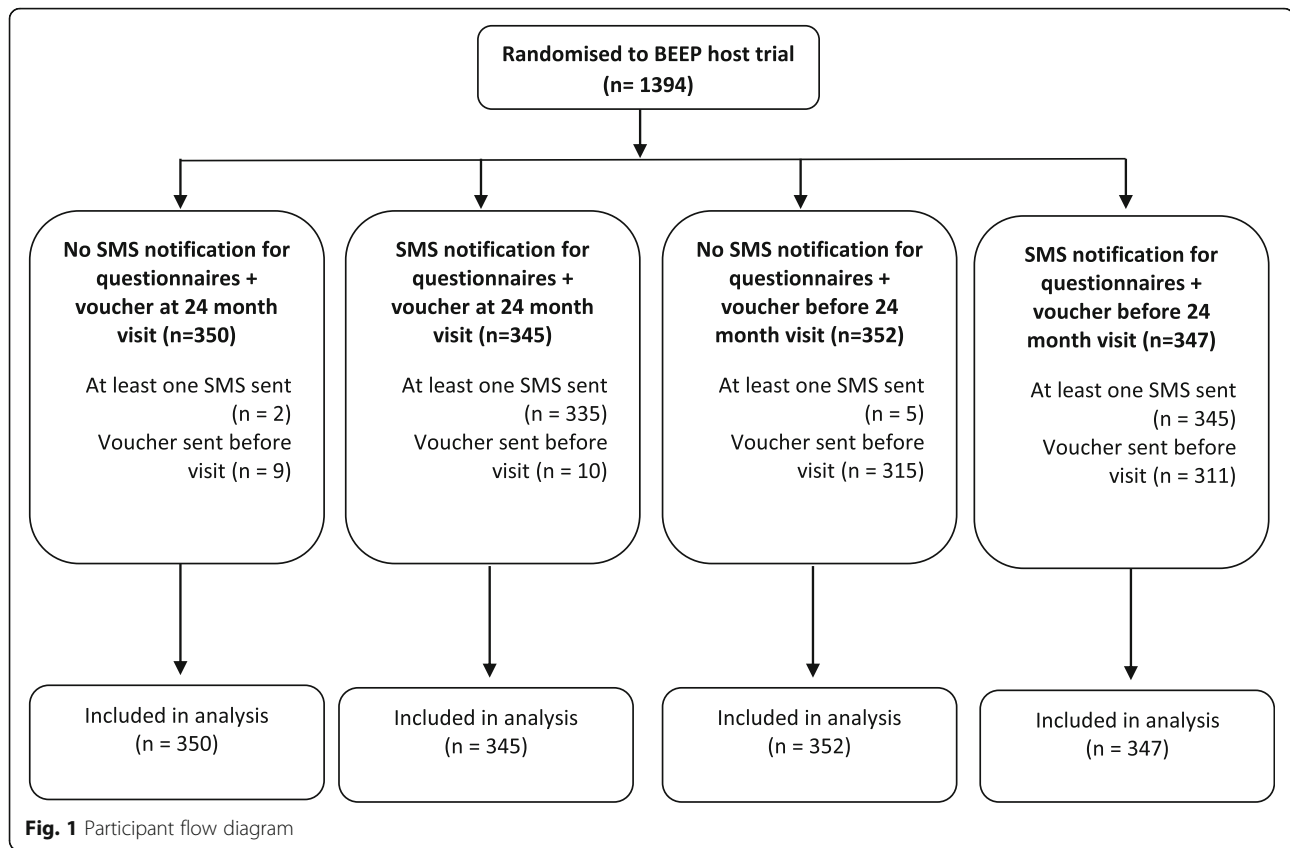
Randomised to BEEP host trial
(n= 1394)

No SMS notification for questionnaires + voucher at 24 month visit (n=350)

At least one SMS sent (n = 2)
Voucher sent before visit (n = 9)

SMS notification for questionnaires + voucher at 24 month visit (n=345)

At least one SMS sent (n = 335)
Voucher sent before visit (n = 10)

No SMS notification for questionnaires + voucher before 24 month visit (n=352)

At least one SMS sent (n = 5)
Voucher sent before visit (n = 315)

SMS notification for questionnaires + voucher before 24 month visit (n=347)

At least one SMS sent (n = 345)
Voucher sent before visit (n = 311)

Included in analysis
(n = 350)

Included in analysis
(n = 345)

Included in analysis
(n = 352)

Included in analysis
(n = 347)

Fig. 1 Participant flow diagram